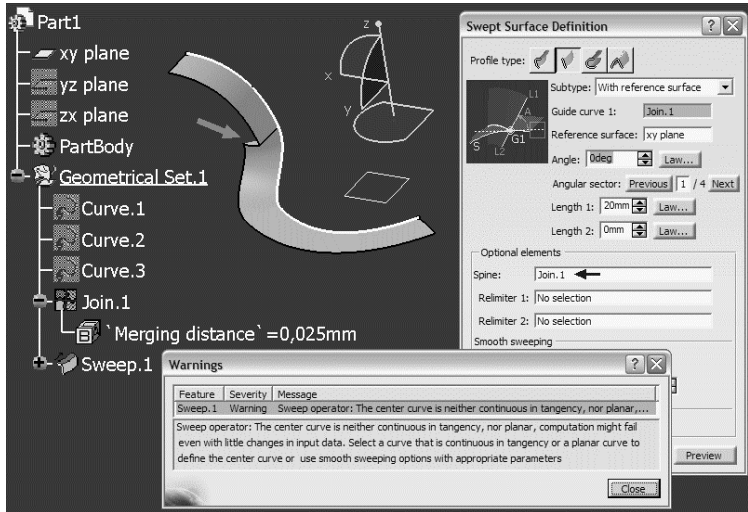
Part1
xy plane
yz plane
zx plane
PartBody
Geometrical Set.1
Curve.1
Curve.2
Curve.3
Join.1
`Merging distance` =0,025mm
Sweep.1

z
x
y

Swept Surface Definition
Profile type:
Subtype: With reference surface
Guide curve 1: Join.1
Reference surface: xy plane
Angle: 0deg Law...
Angular sector: Previous 1 / 4 Next
Length 1: 20mm Law...
Length 2: 0mm Law...
L1
L2
G1
S
Optional elements
Spine: Join.1
Relimiter 1: No selection
Relimiter 2: No selection
Smooth sweeping
Preview

Warnings
| Feature | Severity | Message |
|---|---|---|
| Sweep.1 | Warning | Sweep operator: The center curve is neither continuous in tangency, nor planar,... |

Sweep operator: The center curve is neither continuous in tangency, nor planar, computation might fail even with little changes in input data. Select a curve that is continuous in tangency or a planar curve to define the center curve or use smooth sweeping options with appropriate parameters
Close